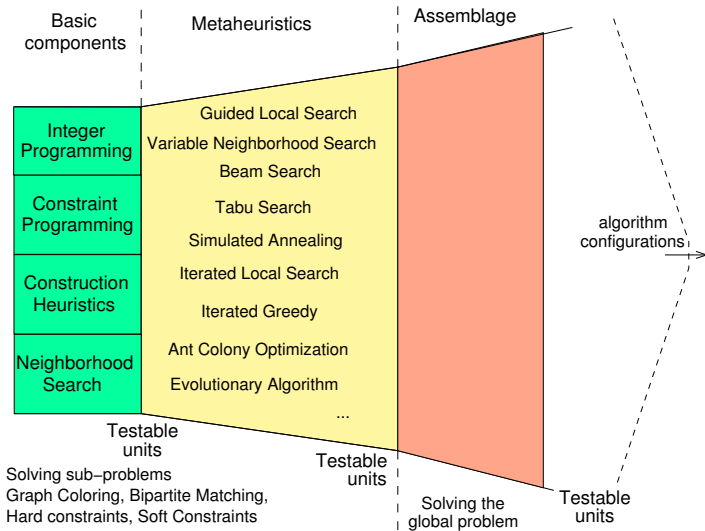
Basic components

Metaheuristics

Assemblage

Integer Programming

Constraint Programming

Construction Heuristics

Neighborhood Search

Guided Local Search
Variable Neighborhood Search
Beam Search
Tabu Search
Simulated Annealing
Iterated Local Search
Iterated Greedy
Ant Colony Optimization
Evolutionary Algorithm
...

algorithm configurations

Testable units

Solving sub−problems
Graph Coloring, Bipartite Matching,
Hard constraints, Soft Constraints

Testable units

Solving the global problem

Testable units